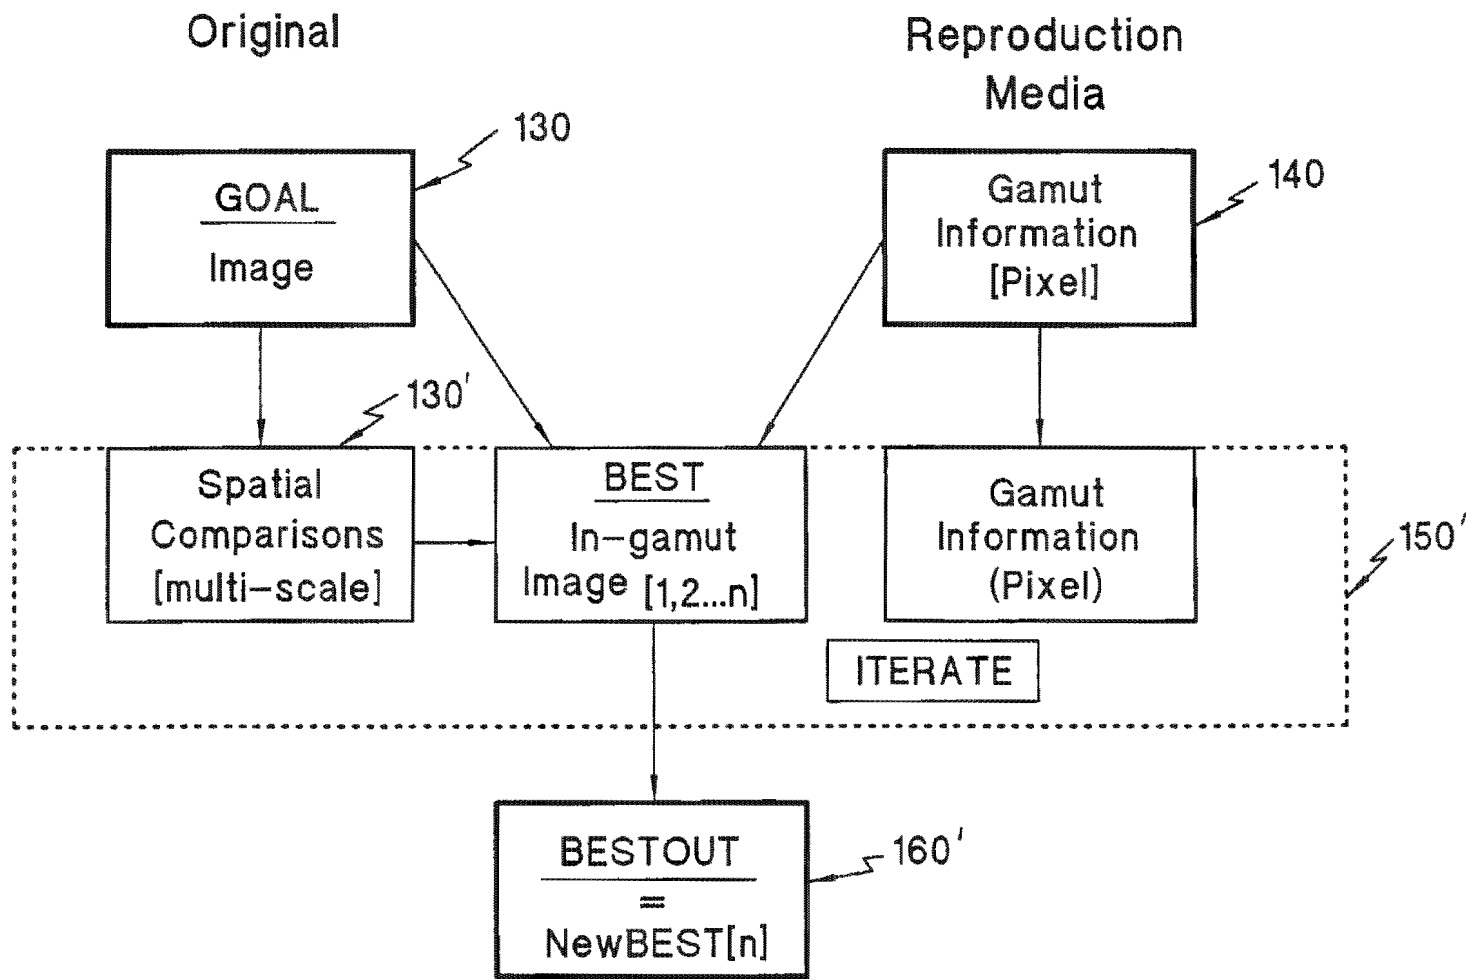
Original

Reproduction Media

130

GOAL
Image

140

Gamut Information [Pixel]

130'

Spatial Comparisons [multi-scale]

BEST
In-gamut Image [1,2...n]

Gamut Information (Pixel)

150'

ITERATE

BESTOUT
=
NewBEST[n]

160'